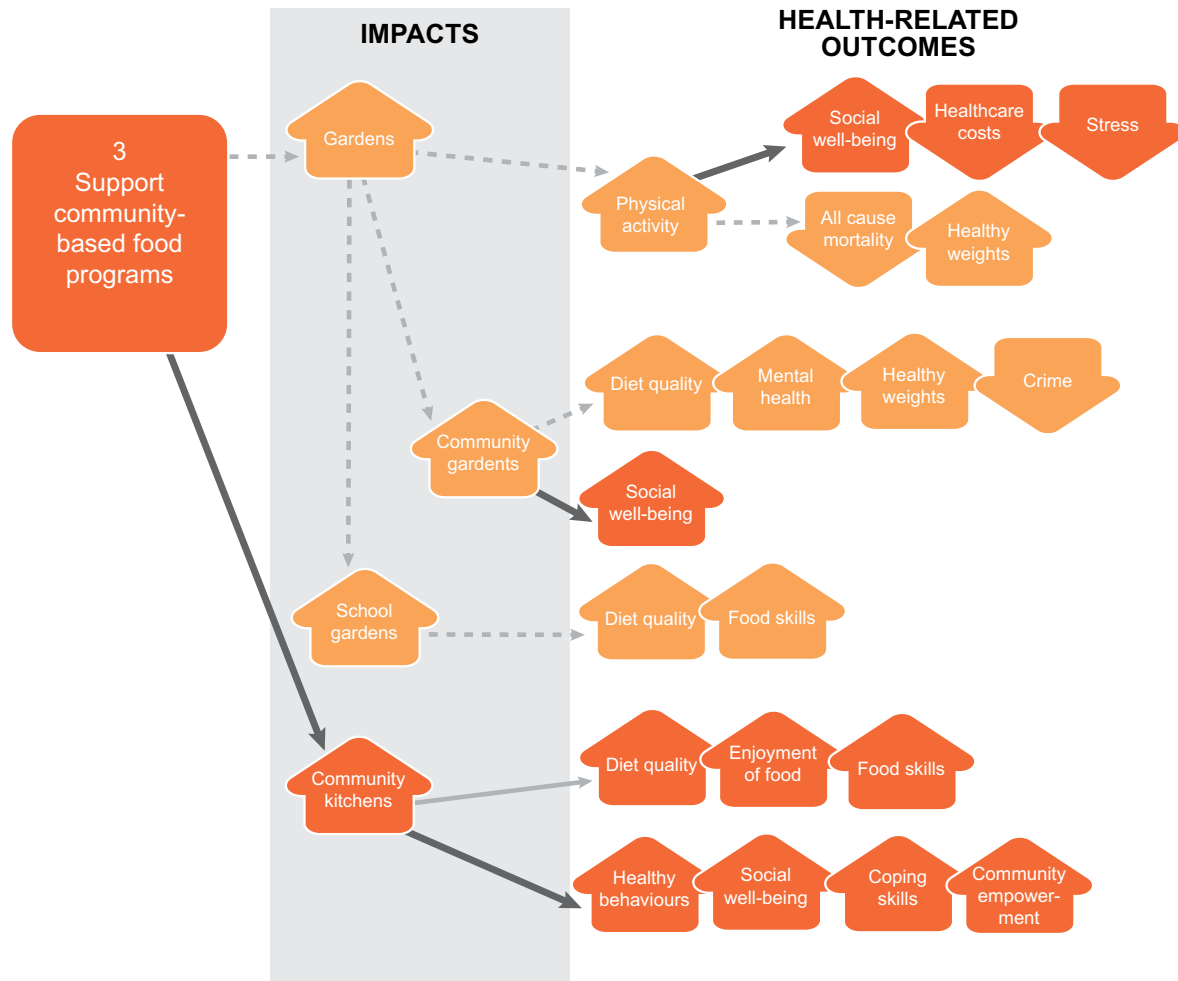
IMPACTS

HEALTH-RELATED OUTCOMES

3
Support community-based food programs

Gardens

Physical activity

Social well-being

Healthcare costs

Stress

All cause mortality

Healthy weights

Community gardens

Diet quality

Mental health

Healthy weights

Crime

Social well-being

School gardens

Diet quality

Food skills

Community kitchens

Diet quality

Enjoyment of food

Food skills

Healthy behaviours

Social well-being

Coping skills

Community empowerment